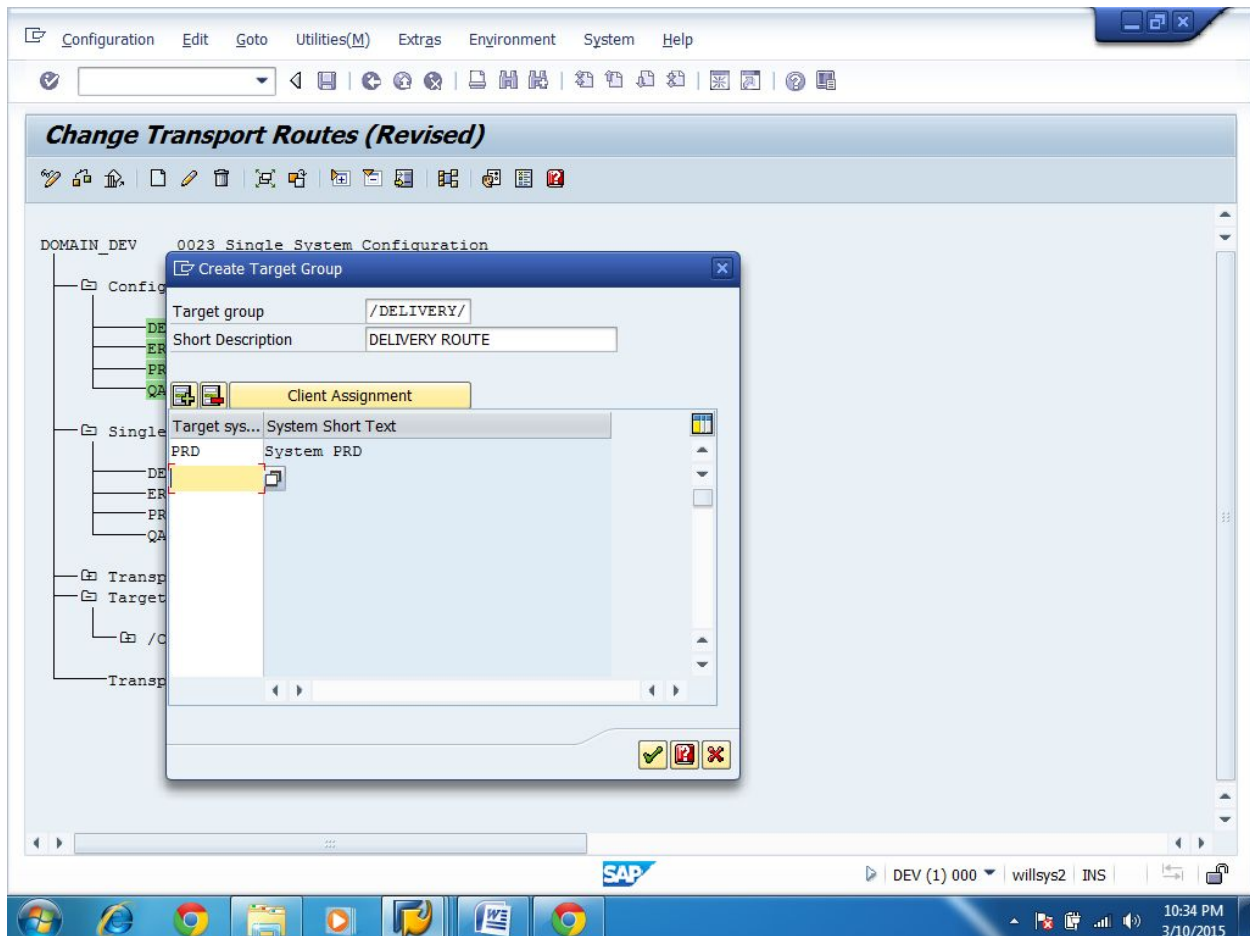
Configuration Edit Goto Utilities(M) Extras Environment System Help

Change Transport Routes (Revised)

DOMAIN_DEV 0023 Single System Configuration

Config

DE
ER
PR
QA

Single

DE
ER
PR
QA

Transp
Target

/C

Transp

Create Target Group

Target group /DELIVERY/
Short Description DELIVERY ROUTE

Client Assignment

| Target sys... | System Short Text |
|---|---|
| PRD | System PRD |
| | |

SAP

DEV (1) 000 willsys2 INS

10:34 PM
3/10/2015